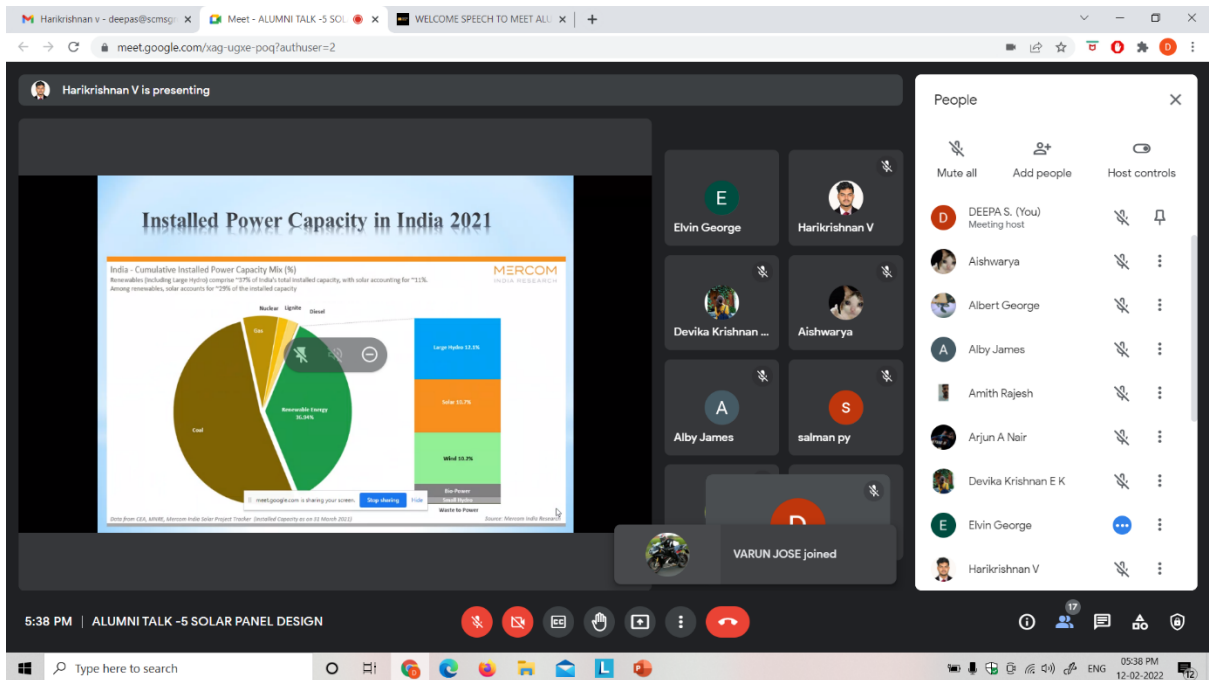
Harikrishnan v - deepas@scmsgr | Meet - ALUMNI TALK -5 SOL | WELCOME SPEECH TO MEET ALU | +

meet.google.com/xag-ugxe-poq?authuser=2

Harikrishnan V is presenting

Installed Power Capacity in India 2021

India - Cumulative Installed Power Capacity Mix (%)

Renewables (including Large Hydro) comprise ~37% of India's total installed capacity, with solar accounting for ~11%. Among renewables, solar accounts for ~29% of the installed capacity

MERCOM
INDIA RESEARCH

Nuclear Lignite Diesel

Gas

Coal

Renewable Energy 36.04%

Large Hydro 12.1%

Solar 10.7%

Wind 10.2%

Bio-Power

Small Hydro

Waste to Power

meet.google.com is sharing your screen. Stop sharing Hide

Data from CEA, MNRE, Mercom India Solar Project Tracker (Installed Capacity as on 31 March 2021)

Source: Mercom India Research

E
Elvin George

Harikrishnan V

Devika Krishnan ...

Aishwarya

A
Alby James

S
salman py

D

VARUN JOSE joined

People

Mute all Add people Host controls

D DEEPA S. (You) Meeting host

Aishwarya

Albert George

A Alby James

Amith Rajesh

Arjun A Nair

Devika Krishnan E K

E Elvin George

Harikrishnan V

5:38 PM | ALUMNI TALK -5 SOLAR PANEL DESIGN

17

Type here to search

ENG 05:38 PM 12-02-2022

12